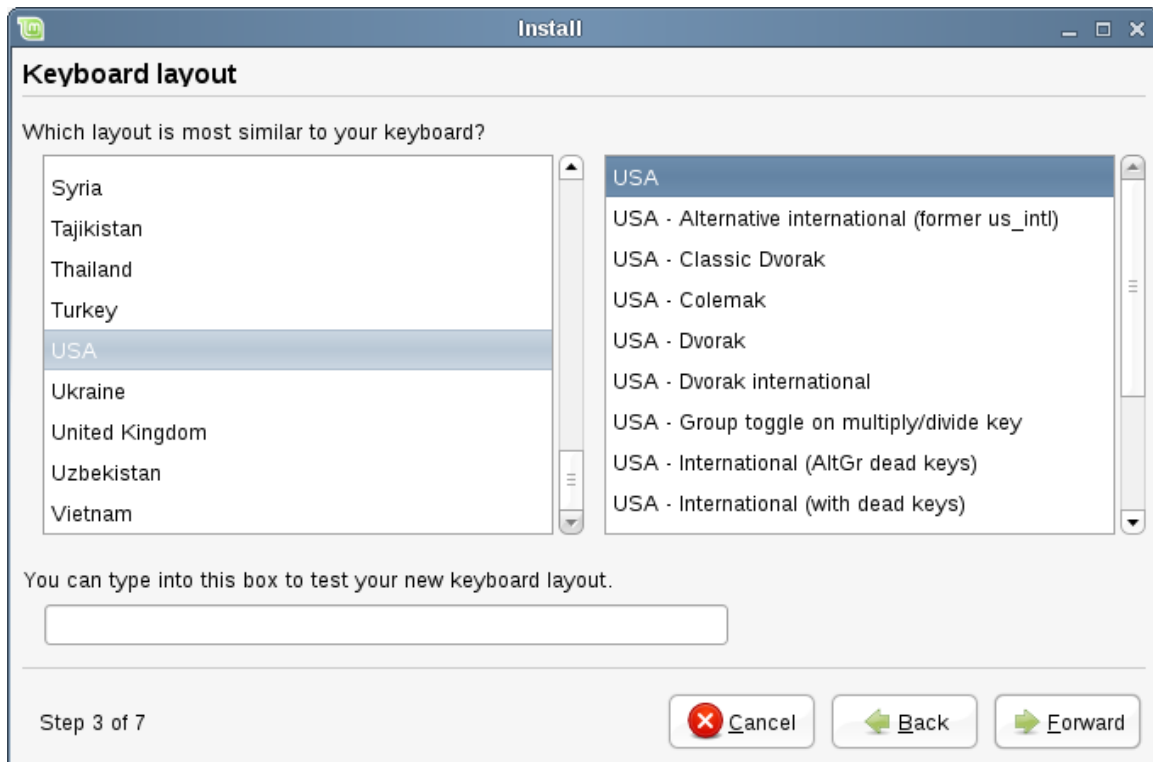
Install

Keyboard layout

Which layout is most similar to your keyboard?

Syria
Tajikistan
Thailand
Turkey
USA
Ukraine
United Kingdom
Uzbekistan
Vietnam

USA
USA - Alternative international (former us_intl)
USA - Classic Dvorak
USA - Colemak
USA - Dvorak
USA - Dvorak international
USA - Group toggle on multiply/divide key
USA - International (AltGr dead keys)
USA - International (with dead keys)

You can type into this box to test your new keyboard layout.

Step 3 of 7

Cancel
Back
Forward